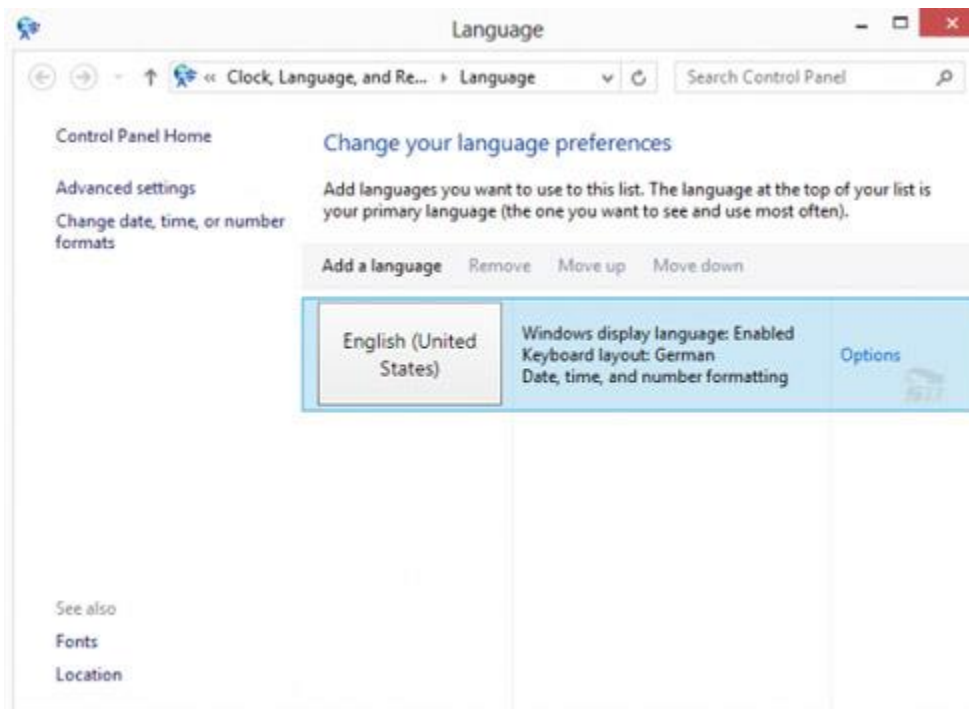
Language

« Clock, Language, and Re... › Language

Search Control Panel

Control Panel Home

Advanced settings

Change date, time, or number formats

Change your language preferences

Add languages you want to use to this list. The language at the top of your list is your primary language (the one you want to see and use most often).

Add a language Remove Move up Move down

English (United States)

Windows display language: Enabled
Keyboard layout: German
Date, time, and number formatting

Options

See also

Fonts

Location